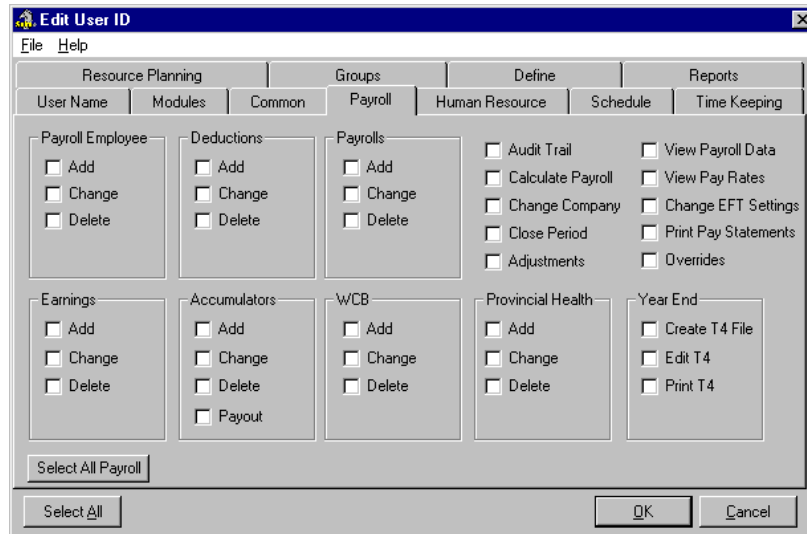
Edit User ID

File Help

Resource Planning | Groups | Define | Reports

User Name | Modules | Common | Payroll | Human Resource | Schedule | Time Keeping

Payroll Employee
Add
Change
Delete

Deductions
Add
Change
Delete

Payrolls
Add
Change
Delete

Audit Trail
Calculate Payroll
Change Company
Close Period
Adjustments

View Payroll Data
View Pay Rates
Change EFT Settings
Print Pay Statements
Overrides

Earnings
Add
Change
Delete

Accumulators
Add
Change
Delete
Payout

WCB
Add
Change
Delete

Provincial Health
Add
Change
Delete

Year End
Create T4 File
Edit T4
Print T4

Select All Payroll

Select All

OK

Cancel